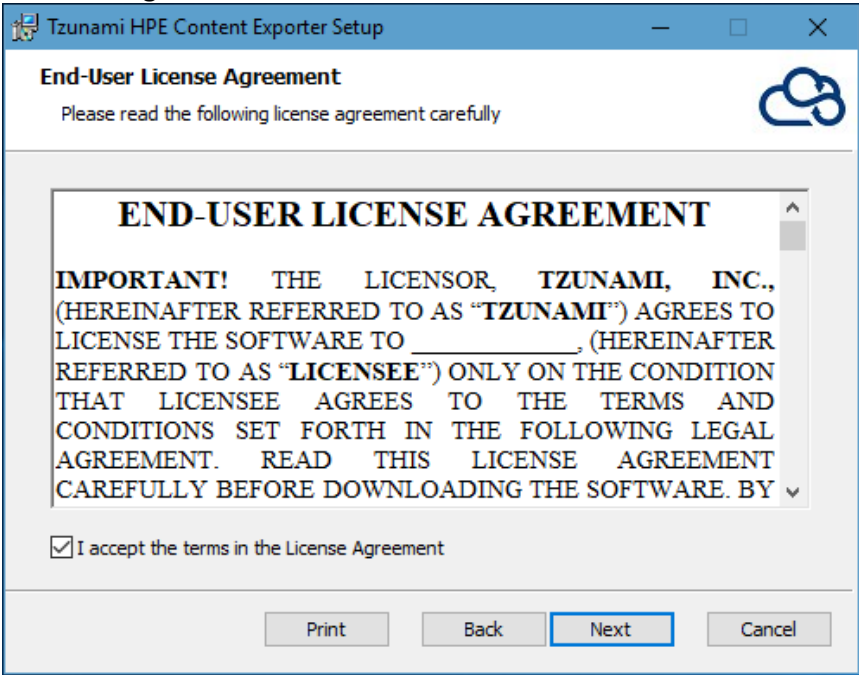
Tzunami HPE Content Exporter Setup

End-User License Agreement

Please read the following license agreement carefully

END-USER LICENSE AGREEMENT

IMPORTANT! THE LICENSOR, TZUNAMI, INC., (HEREINAFTER REFERRED TO AS "TZUNAMI") AGREES TO LICENSE THE SOFTWARE TO ____________, (HEREINAFTER REFERRED TO AS "LICENSEE") ONLY ON THE CONDITION THAT LICENSEE AGREES TO THE TERMS AND CONDITIONS SET FORTH IN THE FOLLOWING LEGAL AGREEMENT. READ THIS LICENSE AGREEMENT CAREFULLY BEFORE DOWNLOADING THE SOFTWARE. BY

I accept the terms in the License Agreement

Print Back Next Cancel